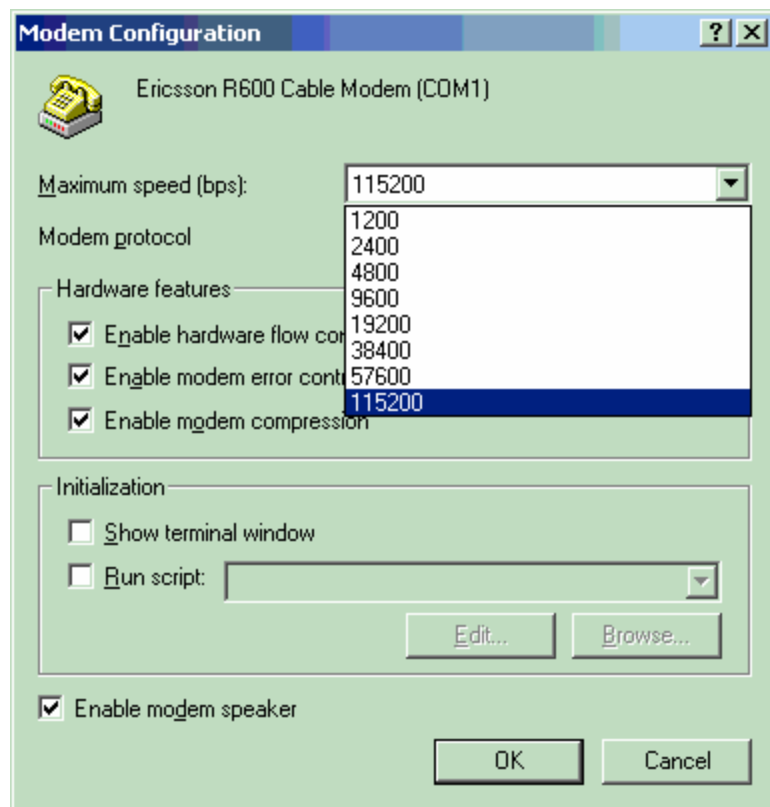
Modem Configuration

?

Ericsson R600 Cable Modem (COM1)

Maximum speed (bps): 115200

1200
2400
4800
9600
19200
38400
57600
115200

Modem protocol

Hardware features

Enable hardware flow co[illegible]

Enable modem error cont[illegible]

Enable modem compression

Initialization

Show terminal window

Run script:

Edit...

Browse...

Enable modem speaker

OK

Cancel